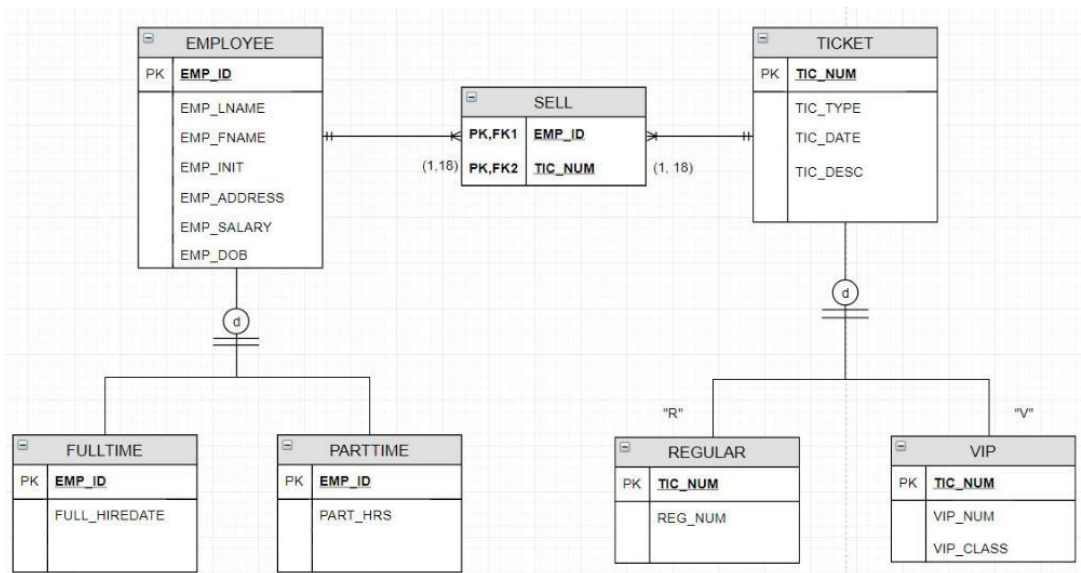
EMPLOYEE

| PK | EMP_ID |
|---|---|
| | EMP_LNAME |
| | EMP_FNAME |
| | EMP_INIT |
| | EMP_ADDRESS |
| | EMP_SALARY |
| | EMP_DOB |

SELL

| PK,FK1 | EMP_ID |
|---|---|
| PK,FK2 | TIC_NUM |

(1,18)

(1, 18)

TICKET

| PK | TIC_NUM |
|---|---|
| | TIC_TYPE |
| | TIC_DATE |
| | TIC_DESC |

d

d

"R"

"V"

FULLTIME

| PK | EMP_ID |
|---|---|
| | FULL_HIREDATE |

PARTTIME

| PK | EMP_ID |
|---|---|
| | PART_HRS |

REGULAR

| PK | TIC_NUM |
|---|---|
| | REG_NUM |

VIP

| PK | TIC_NUM |
|---|---|
| | VIP_NUM |
| | VIP_CLASS |